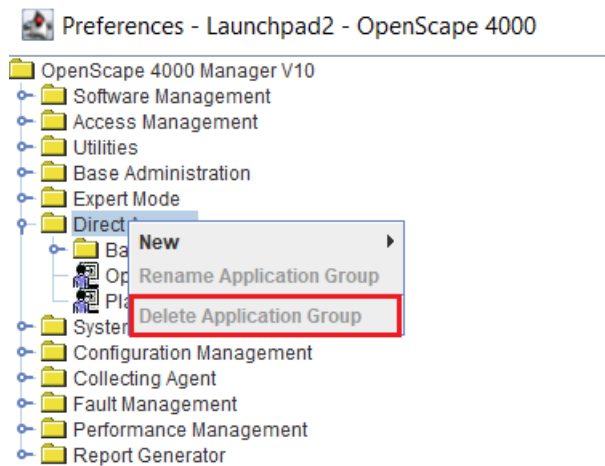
Preferences - Launchpad2 - OpenScape 4000

OpenScape 4000 Manager V10
Software Management
Access Management
Utilities
Base Administration
Expert Mode
Direct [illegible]
Ba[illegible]
Op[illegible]
Pla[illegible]
System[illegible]
Configuration Management
Collecting Agent
Fault Management
Performance Management
Report Generator

New
Rename Application Group
Delete Application Group